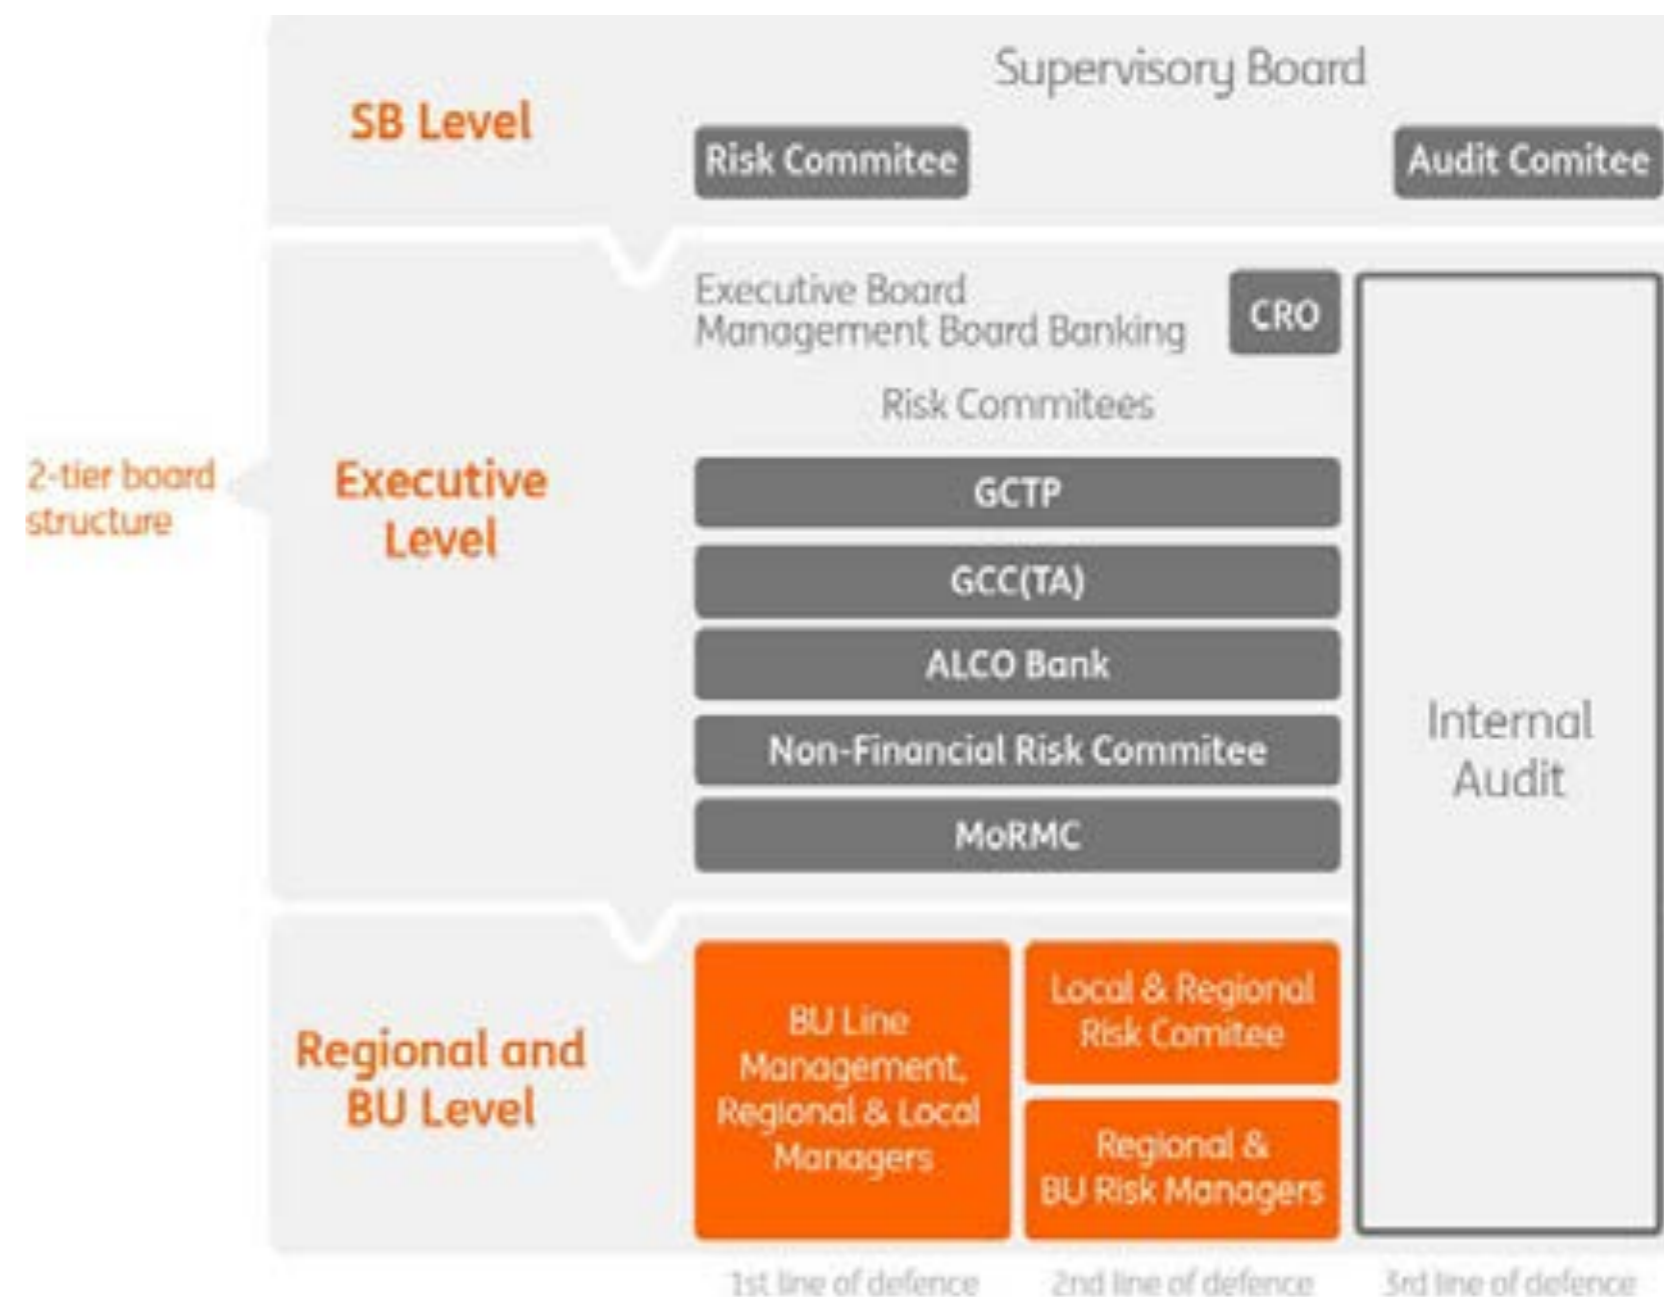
2-tier board structure

SB Level

Supervisory Board

Risk Commitee

Audit Comitee

Executive Level

Executive Board
Management Board Banking

CRO

Risk Commitees

GCTP

GCC(TA)

ALCO Bank

Non-Financial Risk Commitee

MoRMC

Internal Audit

Regional and BU Level

BU Line Management, Regional & Local Managers

Local & Regional Risk Comitee

Regional & BU Risk Managers

1st line of defence

2nd line of defence

3rd line of defence